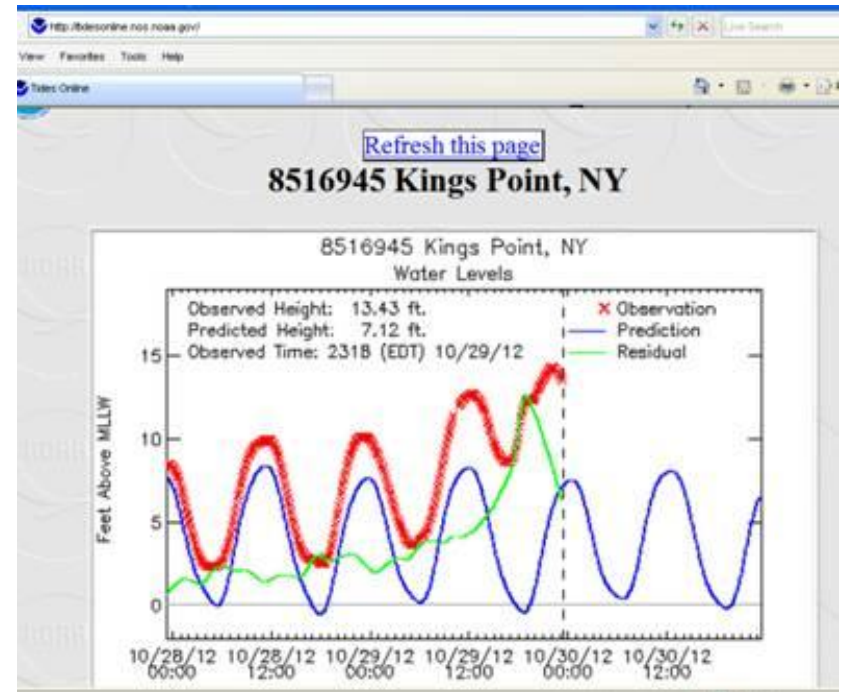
http://tidesonline.nos.noaa.gov/

Live Search

View Favorites Tools Help

Tides Online

Refresh this page

8516945 Kings Point, NY

8516945 Kings Point, NY
Water Levels

Observed Height: 13.43 ft.
Predicted Height: 7.12 ft.
Observed Time: 2318 (EDT) 10/29/12

× Observation
Prediction
Residual

Feet Above MLLW

15
10
5
0

10/28/12 00:00
10/28/12 12:00
10/29/12 00:00
10/29/12 12:00
10/30/12 00:00
10/30/12 12:00